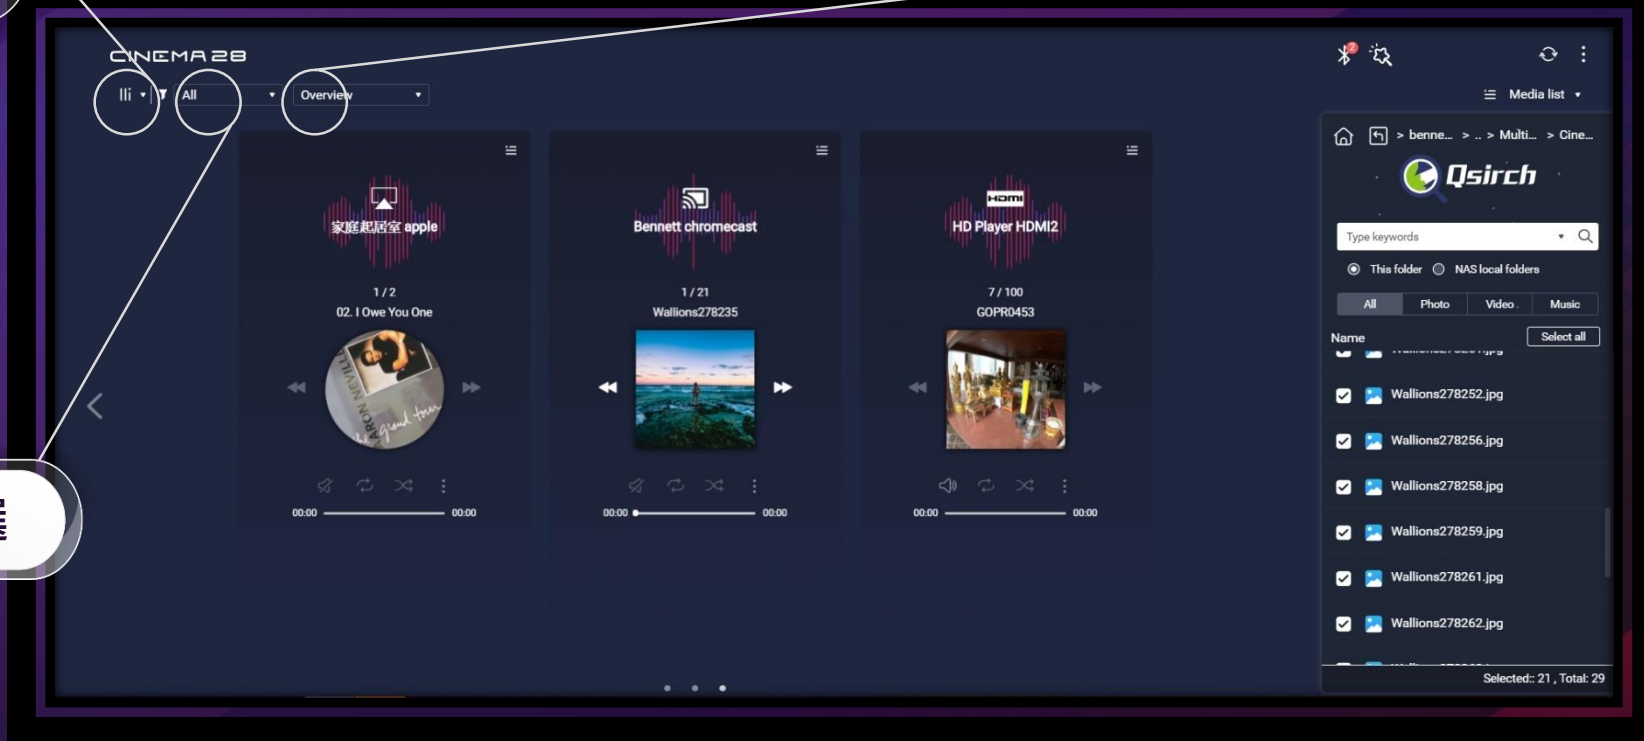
CINEMA28

All

Overview

Media list

家庭起居室 apple
1 / 2
02. I Owe You One
AARON NEVILLE
the grand tour

Bennett chromecast
1 / 21
Wallions278235

HDMI
HD Player HDMI2
7 / 100
GOPR0453

00:00 00:00
00:00 00:00
00:00 00:00

> benne... > .. > Multi... > Cine...

Qsirch

Type keywords

This folder NAS local folders

All Photo Video Music

Name Select all

Wallions278252.jpg
Wallions278256.jpg
Wallions278258.jpg
Wallions278259.jpg
Wallions278261.jpg
Wallions278262.jpg

Selected: 21 , Total: 29